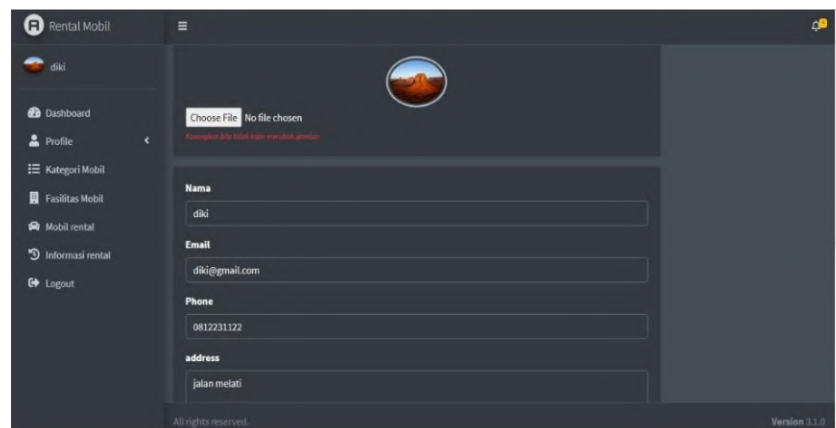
Rental Mobil

diki

Dashboard

Profile

Kategori Mobil

Fasilitas Mobil

Mobil rental

Informasi rental

Logout

Choose File No file chosen

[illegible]

Nama

diki

Email

diki@gmail.com

Phone

0812231122

address

jalan melati

All rights reserved.

Version 3.1.0